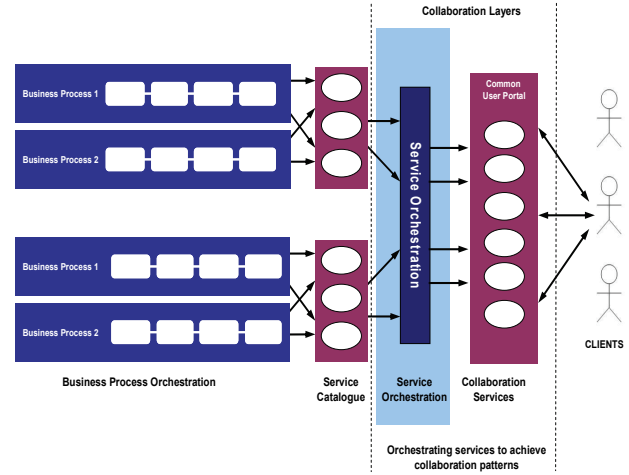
Collaboration Layers

Business Process 1

Business Process 2

Business Process 1

Business Process 2

Service Orchestration

Common User Portal

CLIENTS

Business Process Orchestration

Service Catalogue

Service Orchestration

Collaboration Services

Orchestrating services to achieve collaboration patterns